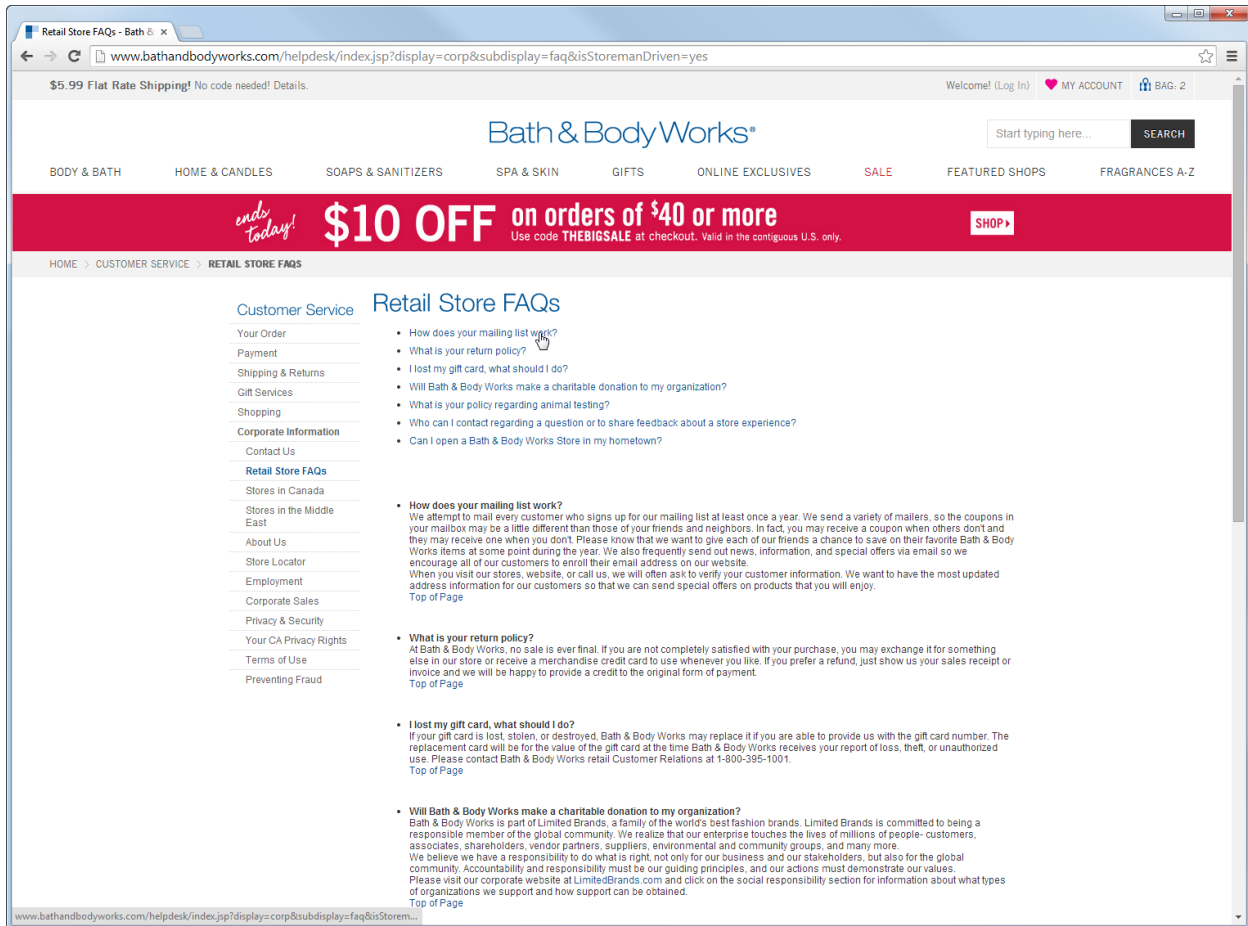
Retail Store FAQs - Bath &

www.bathandbodyworks.com/helpdesk/index.jsp?display=corp&subdisplay=faq&isStoremanDriven=yes

$5.99 Flat Rate Shipping! No code needed! Details.

Welcome! (Log In) MY ACCOUNT BAG: 2

Bath & Body Works®

Start typing here... SEARCH

BODY & BATH HOME & CANDLES SOAPS & SANITIZERS SPA & SKIN GIFTS ONLINE EXCLUSIVES SALE FEATURED SHOPS FRAGRANCES A-Z

ends today! $10 OFF on orders of $40 or more Use code THEBIGSALE at checkout. Valid in the contiguous U.S. only. SHOP

HOME > CUSTOMER SERVICE > RETAIL STORE FAQS

Customer Service
Your Order
Payment
Shipping & Returns
Gift Services
Shopping
Corporate Information
Contact Us
Retail Store FAQs
Stores in Canada
Stores in the Middle East
About Us
Store Locator
Employment
Corporate Sales
Privacy & Security
Your CA Privacy Rights
Terms of Use
Preventing Fraud

Retail Store FAQs

- How does your mailing list work?
- What is your return policy?
- I lost my gift card, what should I do?
- Will Bath & Body Works make a charitable donation to my organization?
- What is your policy regarding animal testing?
- Who can I contact regarding a question or to share feedback about a store experience?
- Can I open a Bath & Body Works Store in my hometown?

- How does your mailing list work?
We attempt to mail every customer who signs up for our mailing list at least once a year. We send a variety of mailers, so the coupons in your mailbox may be a little different than those of your friends and neighbors. In fact, you may receive a coupon when others don't and they may receive one when you don't. Please know that we want to give each of our friends a chance to save on their favorite Bath & Body Works items at some point during the year. We also frequently send out news, information, and special offers via email so we encourage all of our customers to enroll their email address on our website.
When you visit our stores, website, or call us, we will often ask to verify your customer information. We want to have the most updated address information for our customers so that we can send special offers on products that you will enjoy.
Top of Page

- What is your return policy?
At Bath & Body Works, no sale is ever final. If you are not completely satisfied with your purchase, you may exchange it for something else in our store or receive a merchandise credit card to use whenever you like. If you prefer a refund, just show us your sales receipt or invoice and we will be happy to provide a credit to the original form of payment.
Top of Page

- I lost my gift card, what should I do?
If your gift card is lost, stolen, or destroyed, Bath & Body Works may replace it if you are able to provide us with the gift card number. The replacement card will be for the value of the gift card at the time Bath & Body Works receives your report of loss, theft, or unauthorized use. Please contact Bath & Body Works retail Customer Relations at 1-800-395-1001.
Top of Page

- Will Bath & Body Works make a charitable donation to my organization?
Bath & Body Works is part of Limited Brands, a family of the world's best fashion brands. Limited Brands is committed to being a responsible member of the global community. We realize that our enterprise touches the lives of millions of people- customers, associates, shareholders, vendor partners, suppliers, environmental and community groups, and many more.
We believe we have a responsibility to do what is right, not only for our business and our stakeholders, but also for the global community. Accountability and responsibility must be our guiding principles, and our actions must demonstrate our values.
Please visit our corporate website at LimitedBrands.com and click on the social responsibility section for information about what types of organizations we support and how support can be obtained.
Top of Page

www.bathandbodyworks.com/helpdesk/index.jsp?display=corp&subdisplay=faq&isStorem...